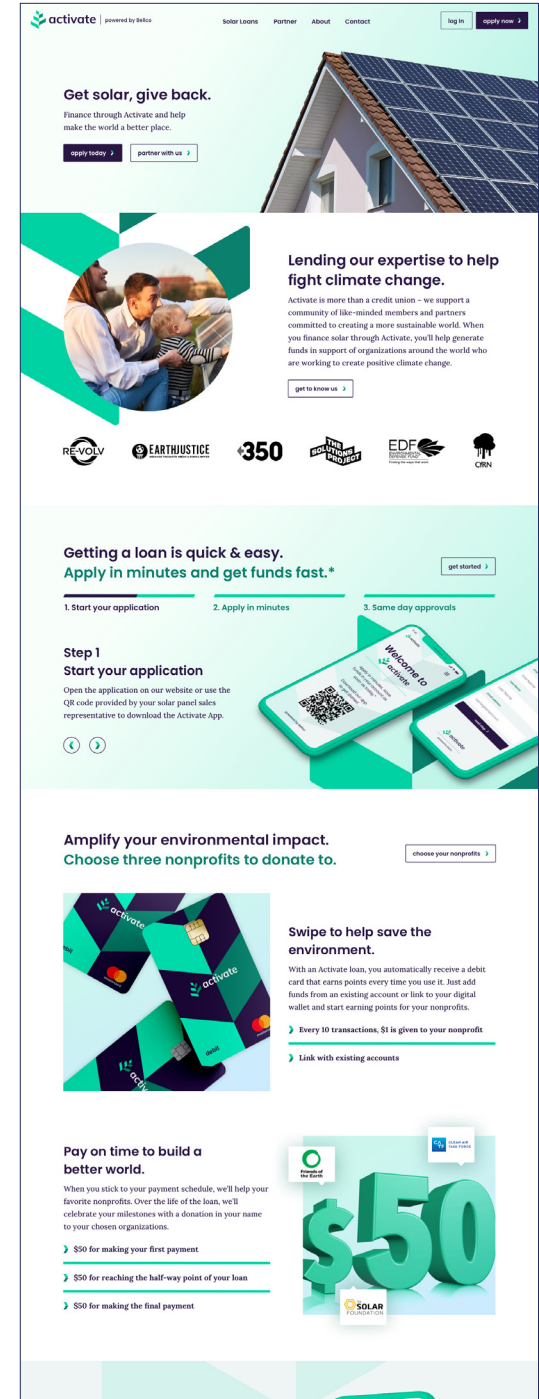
activate | powered by Bellco

Solar Loans Partner About Contact

log in apply now ›

Get solar, give back.

Finance through Activate and help make the world a better place.

apply today › partner with us ›

Lending our expertise to help fight climate change.

Activate is more than a credit union – we support a community of like-minded members and partners committed to creating a more sustainable world. When you finance solar through Activate, you'll help generate funds in support of organizations around the world who are working to create positive climate change.

get to know us ›

RE-VOLV EARTHJUSTICE 350 THE SOLUTIONS PROJECT EDF ENVIRONMENTAL DEFENSE FUND Finding the ways that work CRN

Getting a loan is quick & easy.
Apply in minutes and get funds fast.*

get started ›

1. Start your application 2. Apply in minutes 3. Same day approvals

Step 1
Start your application

Open the application on our website or use the QR code provided by your solar panel sales representative to download the Activate App.

Welcome to activate

Amplify your environmental impact.
Choose three nonprofits to donate to.

choose your nonprofits ›

activate debit

Swipe to help save the environment.

With an Activate loan, you automatically receive a debit card that earns points every time you use it. Just add funds from an existing account or link to your digital wallet and start earning points for your nonprofits.

› Every 10 transactions, $1 is given to your nonprofit

› Link with existing accounts

Pay on time to build a better world.

When you stick to your payment schedule, we'll help your favorite nonprofits. Over the life of the loan, we'll celebrate your milestones with a donation in your name to your chosen organizations.

› $50 for making your first payment

› $50 for reaching the half-way point of your loan

› $50 for making the final payment

Friends of the Earth

CLEAN AIR TASK FORCE

$50

SOLAR FOUNDATION